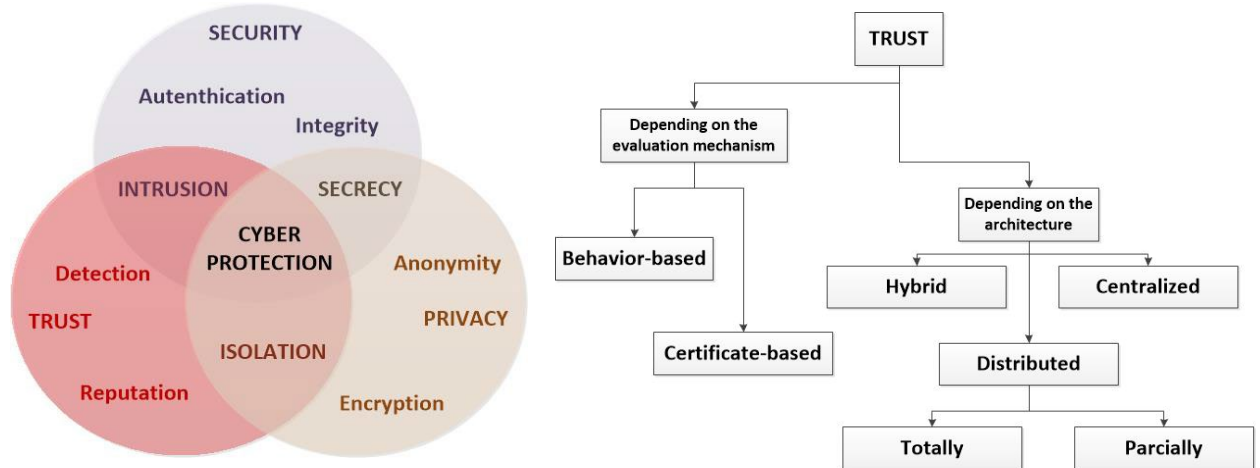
SECURITY

Autenthication

Integrity

INTRUSION

SECRECY

CYBER PROTECTION

Detection

TRUST

Reputation

ISOLATION

Anonymity

PRIVACY

Encryption

TRUST

Depending on the evaluation mechanism

Behavior-based

Certificate-based

Depending on the architecture

Hybrid

Centralized

Distributed

Totally

Parcially